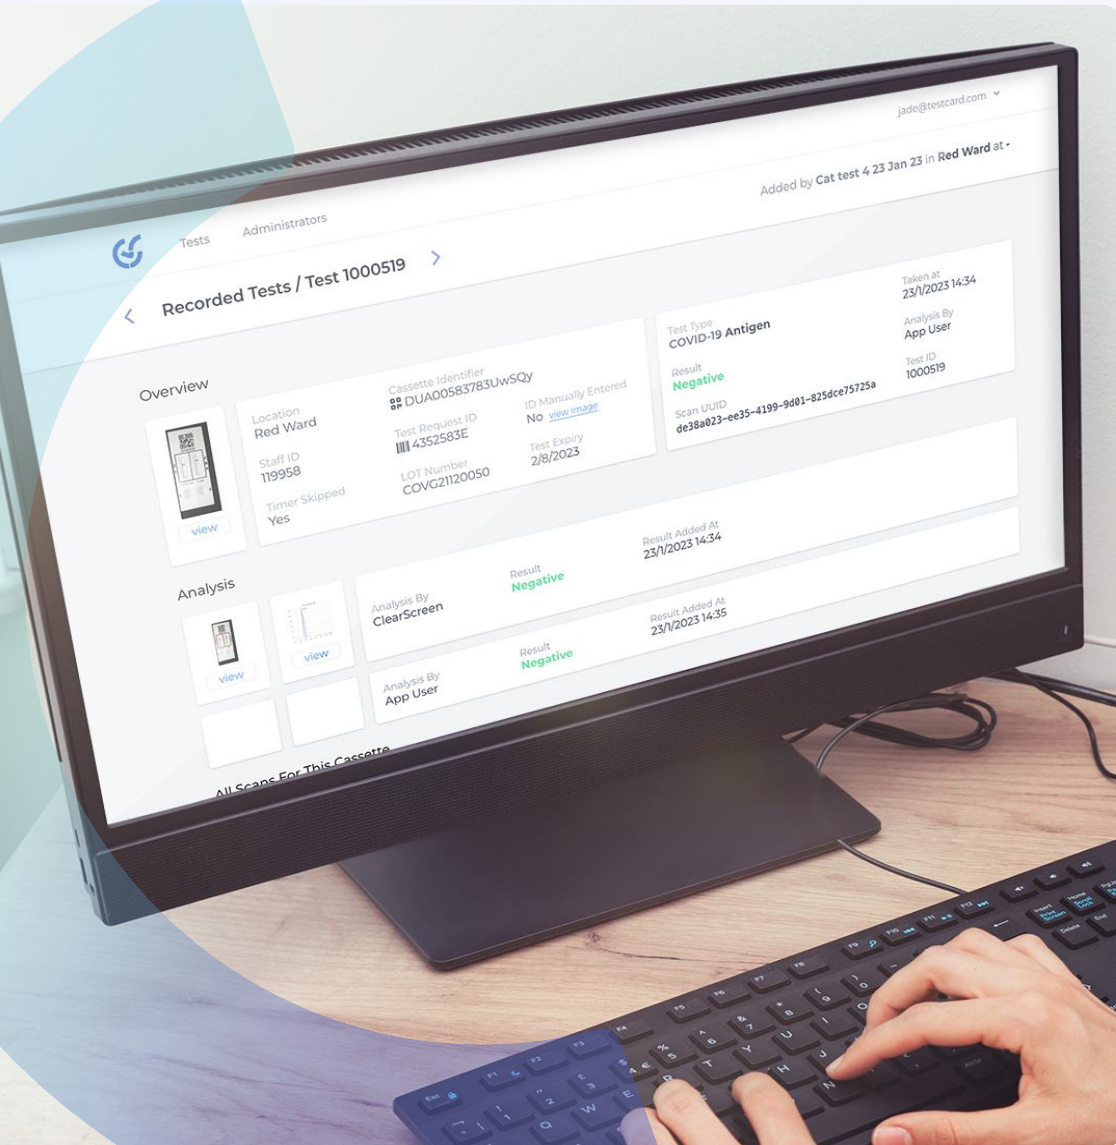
jade@testcard.com

Tests Administrators

Added by Cat test 4 23 Jan 23 in Red Ward at -

Recorded Tests / Test 1000519

Overview

view

Location
Red Ward

Staff ID
119958

Timer Skipped
Yes

Cassette Identifier
DUA00583783UwSQy

Test Request ID
4352583E

LOT Number
COVG21120050

ID Manually Entered
No view image

Test Expiry
2/8/2023

Test Type
COVID-19 Antigen

Result
Negative

Scan UUID
de38a023-ee35-4199-9d01-825dce75725a

Taken at
23/1/2023 14:34

Analysis By
App User

Test ID
1000519

Analysis

view

view

Analysis By
ClearScreen

Result
Negative

Result Added At
23/1/2023 14:34

Analysis By
App User

Result
Negative

Result Added At
23/1/2023 14:35

All Scans For This Cassette